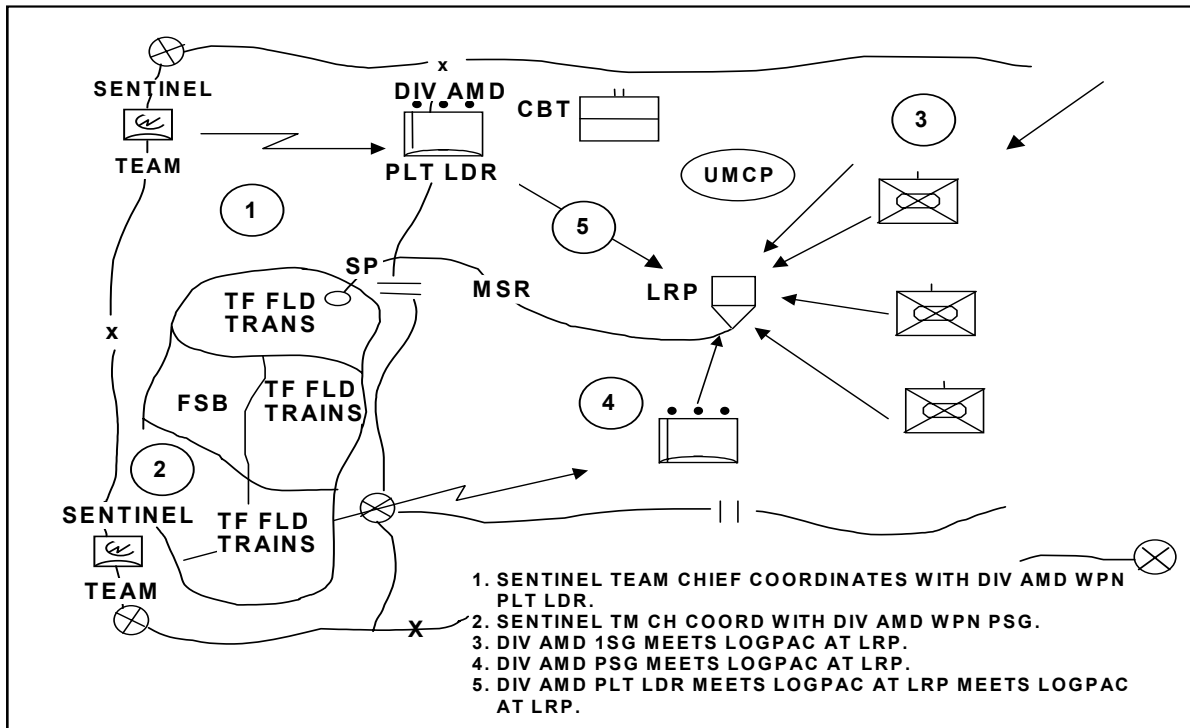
x
SENTINEL
TEAM
DIV AMD
PLT LDR
CBT
3
UMCP
1
5
SP
MSR
LRP
TF FLD TRANS
x
FSB
TF FLD TRAINS
4
2
SENTINEL
TEAM
TF FLD TRAINS
X

1. SENTINEL TEAM CHIEF COORDINATES WITH DIV AMD WPN PLT LDR.
2. SENTINEL TM CH COORD WITH DIV AMD WPN PSG.
3. DIV AMD 1SG MEETS LOGPAC AT LRP.
4. DIV AMD PSG MEETS LOGPAC AT LRP.
5. DIV AMD PLT LDR MEETS LOGPAC AT LRP MEETS LOGPAC AT LRP.